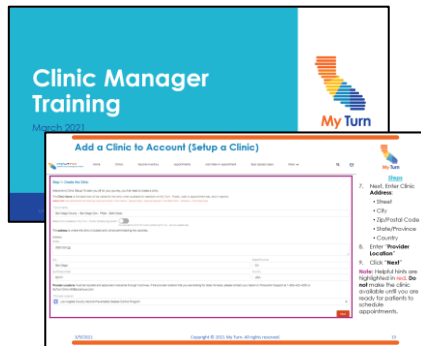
Clinic Manager Training

March 2021

My Turn

Add a Clinic to Account (Setup a Clinic)

My Turn

Home Clinics Vaccine Inventory Appointments Add Walk-In Appointment Mark Updated Users More

Step 1: Create the Clinic

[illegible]

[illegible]

Next

Steps

7. Next, Enter Clinic Address:

• Street

• City

• Zip/Postal Code

• State/Province

• Country

8. Enter "Provider Location"

9. Click "Next"

Note: Helpful hints are highlighted in red. Do not make the clinic available until you are ready for patients to schedule appointments.

3/9/2021

Copyright © 2021 My Turn. All rights reserved.

23